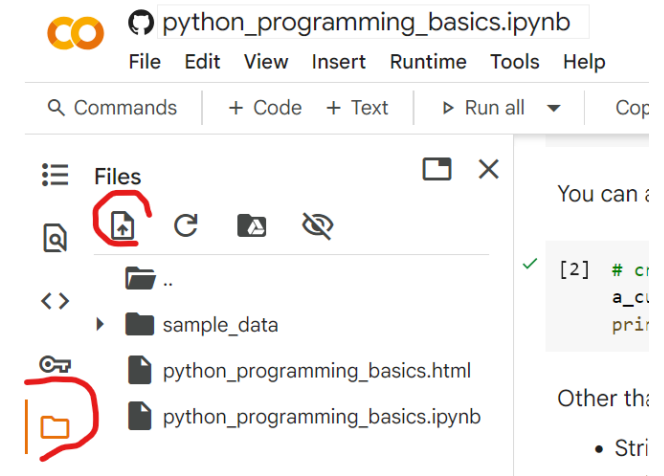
CO python_programming_basics.ipynb
File Edit View Insert Runtime Tools Help

Commands + Code + Text Run all Cop

Files

..
sample_data
python_programming_basics.html
python_programming_basics.ipynb

You can a

[2] # cr
a_cu
prin

Other tha

• Stri